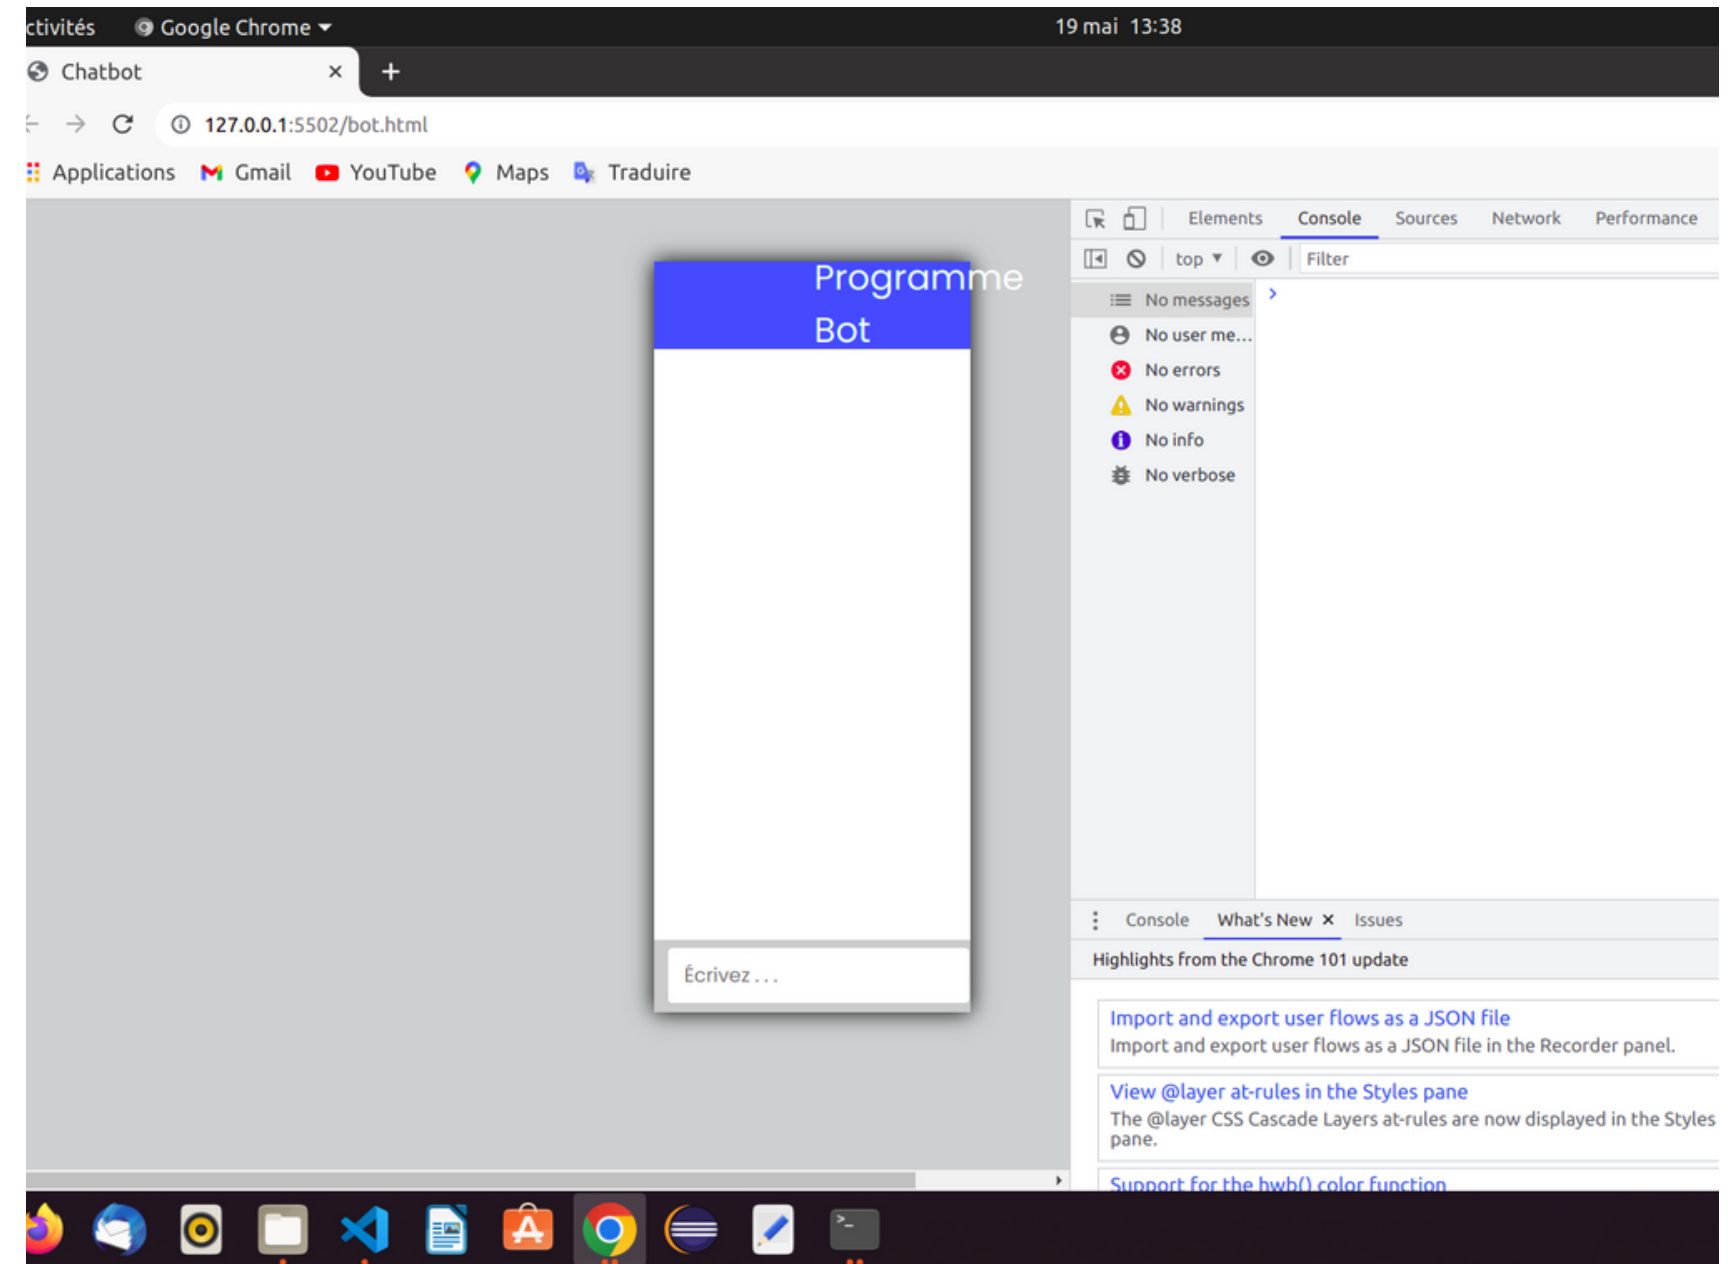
ctivités Google Chrome
19 mai 13:38

Chatbot ×
+

127.0.0.1:5502/bot.html

Applications Gmail YouTube Maps Traduire

Programme Bot

Écrivez ...

Elements Console Sources Network Performance

top Filter

No messages
No user me...
No errors
No warnings
No info
No verbose

Console What's New × Issues

Highlights from the Chrome 101 update

Import and export user flows as a JSON file
Import and export user flows as a JSON file in the Recorder panel.

View @layer at-rules in the Styles pane
The @layer CSS Cascade Layers at-rules are now displayed in the Styles pane.

Support for the hwb() color function